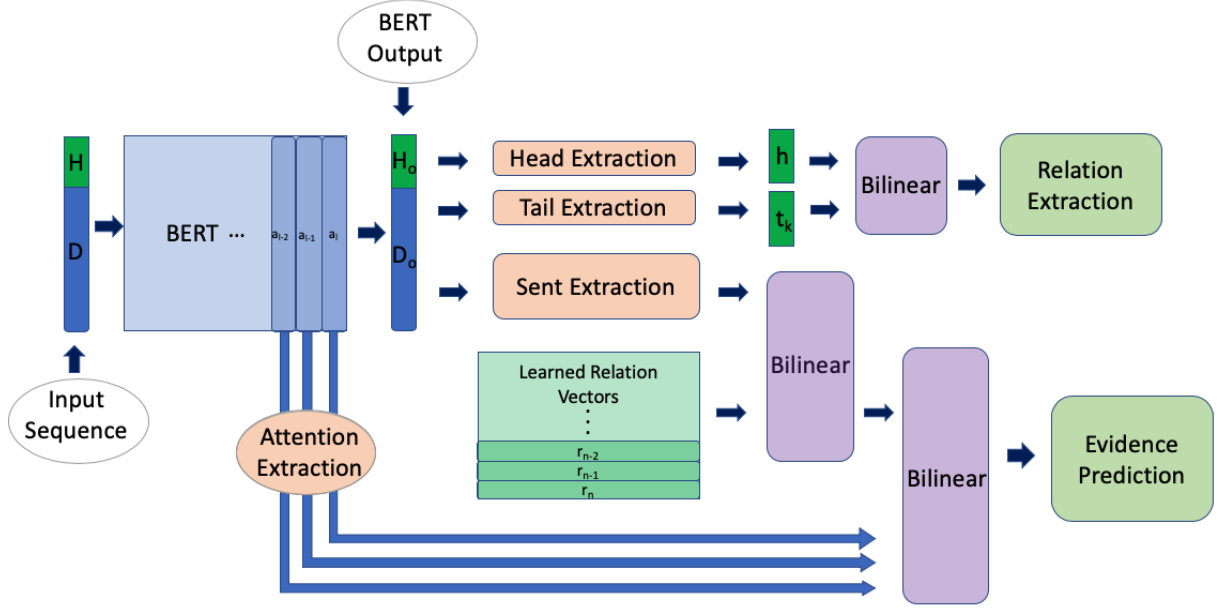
BERT Output

H

D

BERT ···

$a_{l-2}$

$a_{l-1}$

$a_l$

$H_o$

$D_o$

Head Extraction

Tail Extraction

h

$t_k$

Bilinear

Relation Extraction

Sent Extraction

Learned Relation Vectors

⋮

$r_{n-2}$

$r_{n-1}$

$r_n$

Bilinear

Bilinear

Evidence Prediction

Input Sequence

Attention Extraction